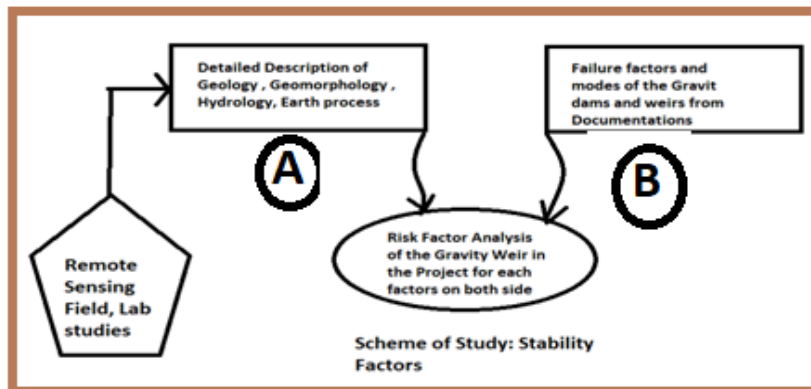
Detailed Description of Geology , Geomorphology , Hydrology, Earth process

Failure factors and modes of the Gravit dams and weirs from Documentations

A

B

Remote Sensing Field, Lab studies

Risk Factor Analysis of the Gravity Weir in the Project for each factors on both side

Scheme of Study: Stability Factors